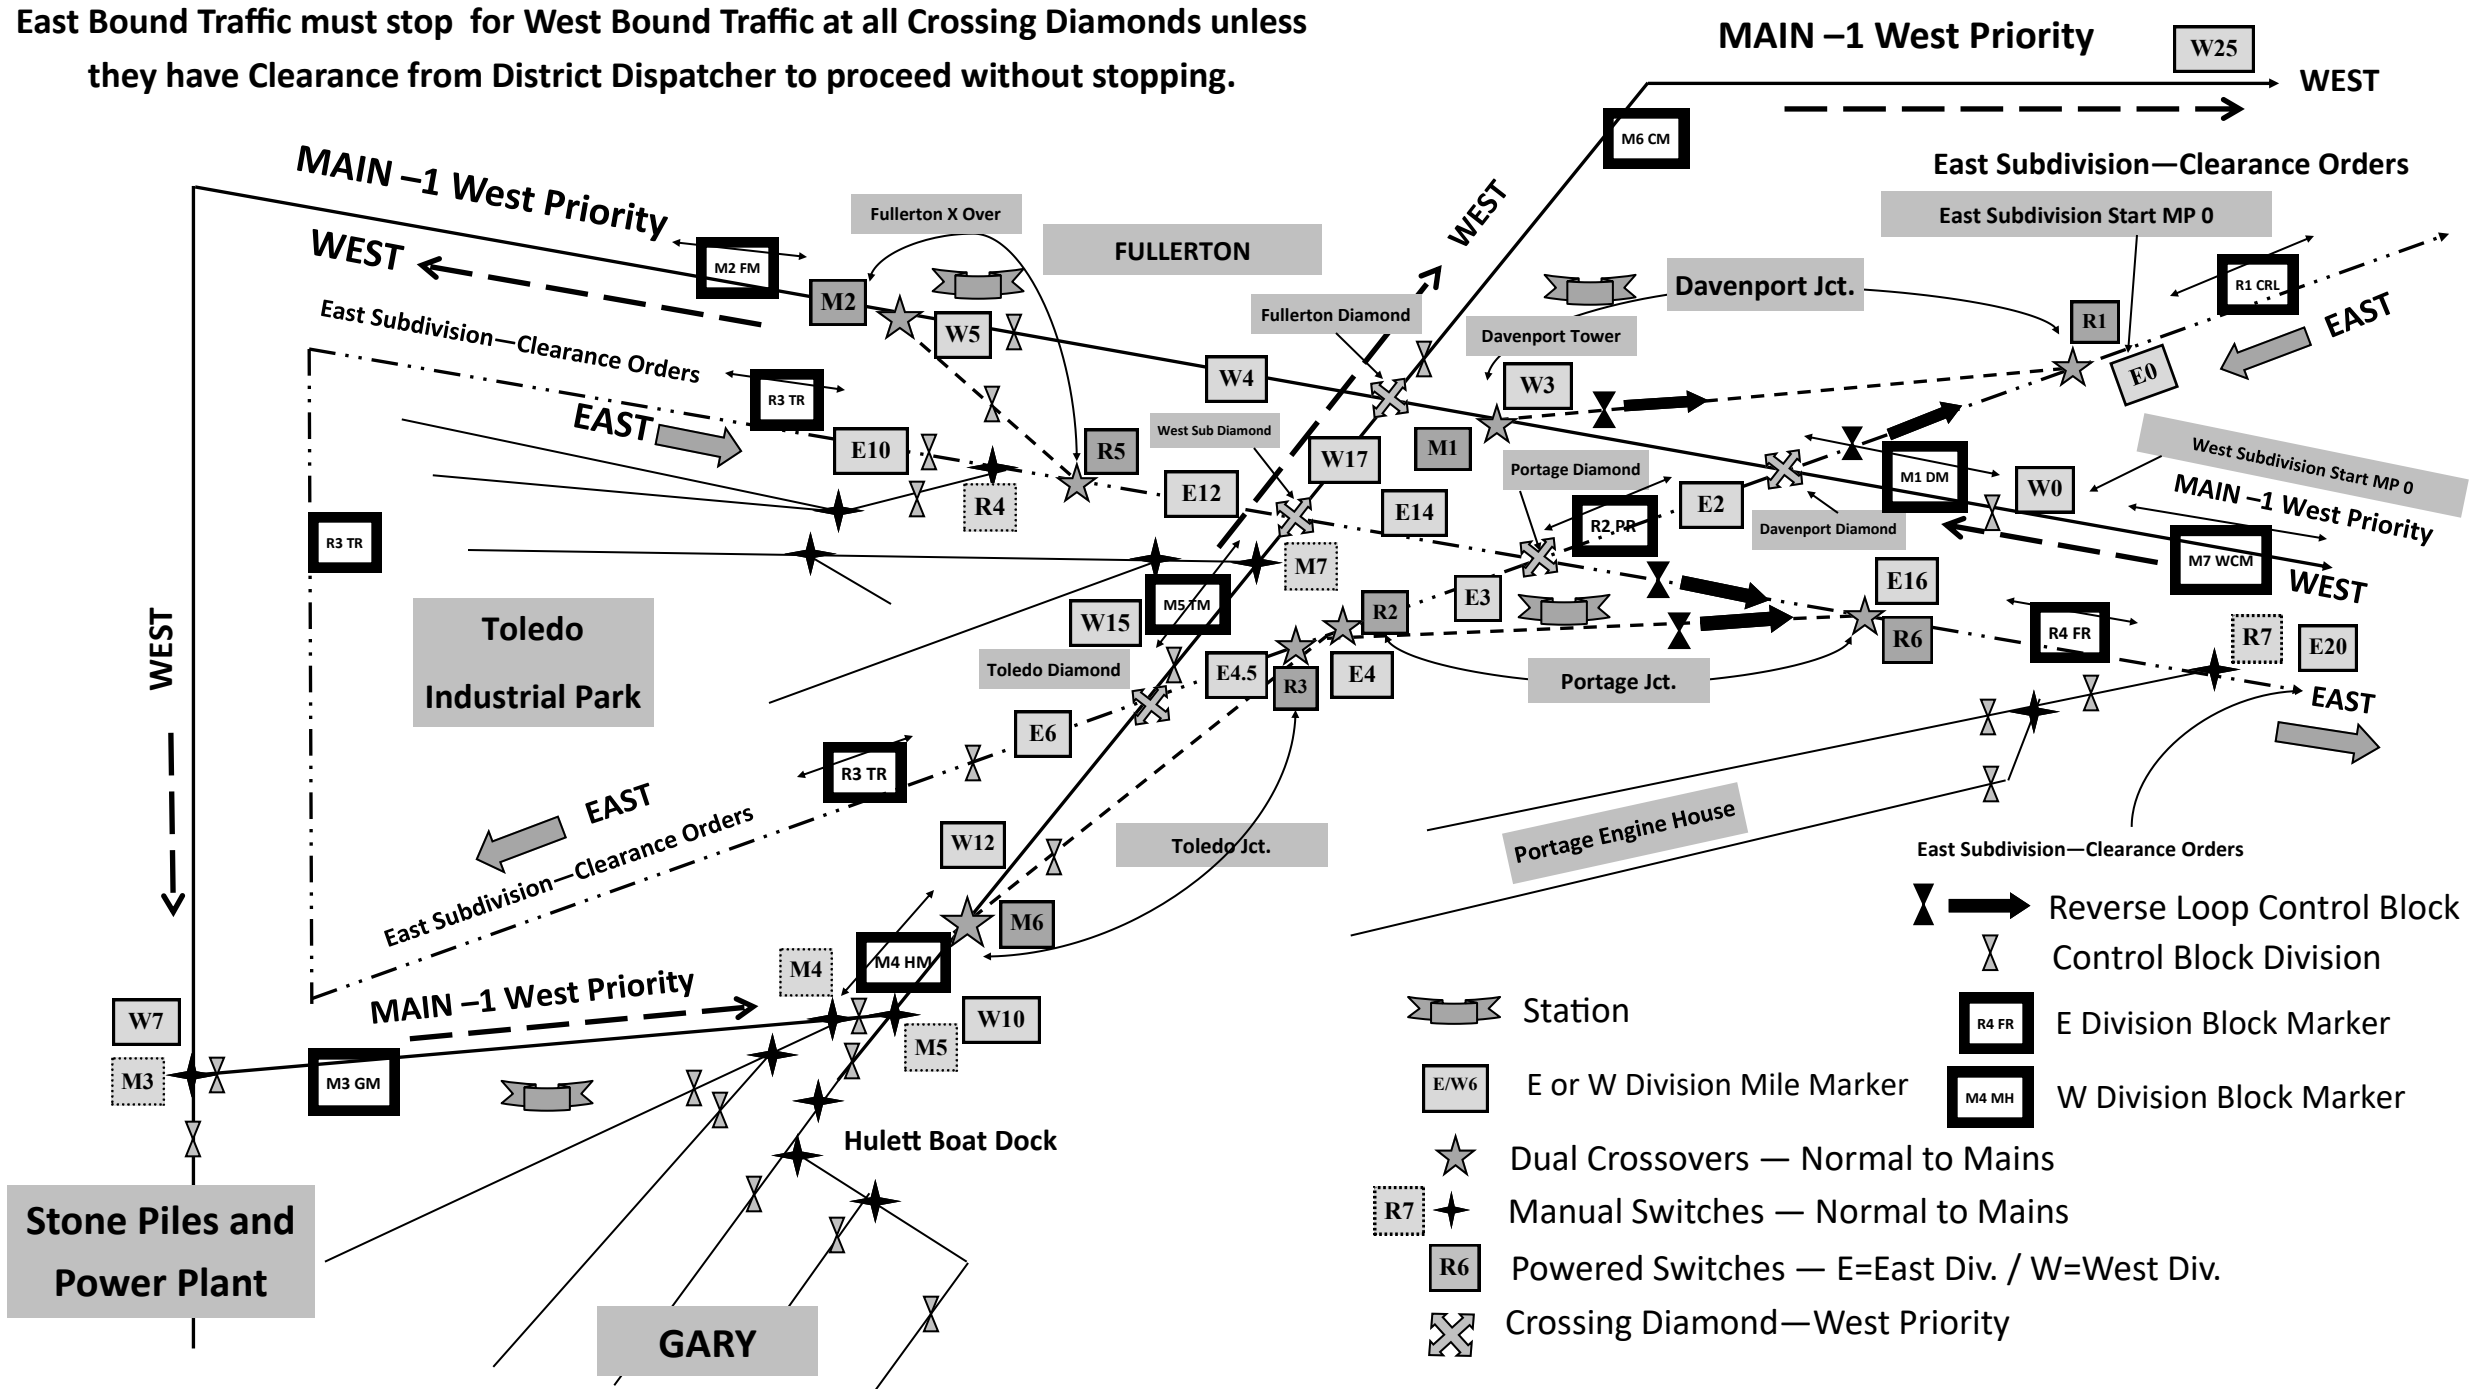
East Bound Traffic must stop for West Bound Traffic at all Crossing Diamonds unless they have Clearance from District Dispatcher to proceed without stopping.

MAIN –1 West Priority
W25
WEST
M6 CM
East Subdivision—Clearance Orders
East Subdivision Start MP 0
MAIN –1 West Priority
WEST
Fullerton X Over
FULLERTON
M2 FM
M2
W5
East Subdivision—Clearance Orders
WEST
Fullerton Diamond
Davenport Jct.
R1 CRL
R1
EAST
E0
Davenport Tower
W3
W4
R3 TR
EAST
E10
R5
West Sub Diamond
W17
M1
R4
E12
E14
Portage Diamond
M1 DM
W0
West Subdivision Start MP 0
MAIN –1 West Priority
E2
R2 PR
Davenport Diamond
R3 TR
M7
M7 WCM
WEST
E16
M5 TM
W15
E3
R2
R6
R4 FR
R7
E20
Toledo Industrial Park
WEST
Toledo Diamond
E4.5
R3
E4
Portage Jct.
EAST
E6
R3 TR
EAST
East Subdivision—Clearance Orders
W12
Toledo Jct.
Portage Engine House
East Subdivision—Clearance Orders
Reverse Loop Control Block
Control Block Division
M6
M4 HM
M4
MAIN –1 West Priority
W7
W10
M5
Station
R4 FR
E Division Block Marker
M3
M3 GM
E/W6
E or W Division Mile Marker
M4 MH
W Division Block Marker
Hulett Boat Dock
Dual Crossovers — Normal to Mains
Stone Piles and Power Plant
R7
Manual Switches — Normal to Mains
R6
Powered Switches — E=East Div. / W=West Div.
GARY
Crossing Diamond—West Priority